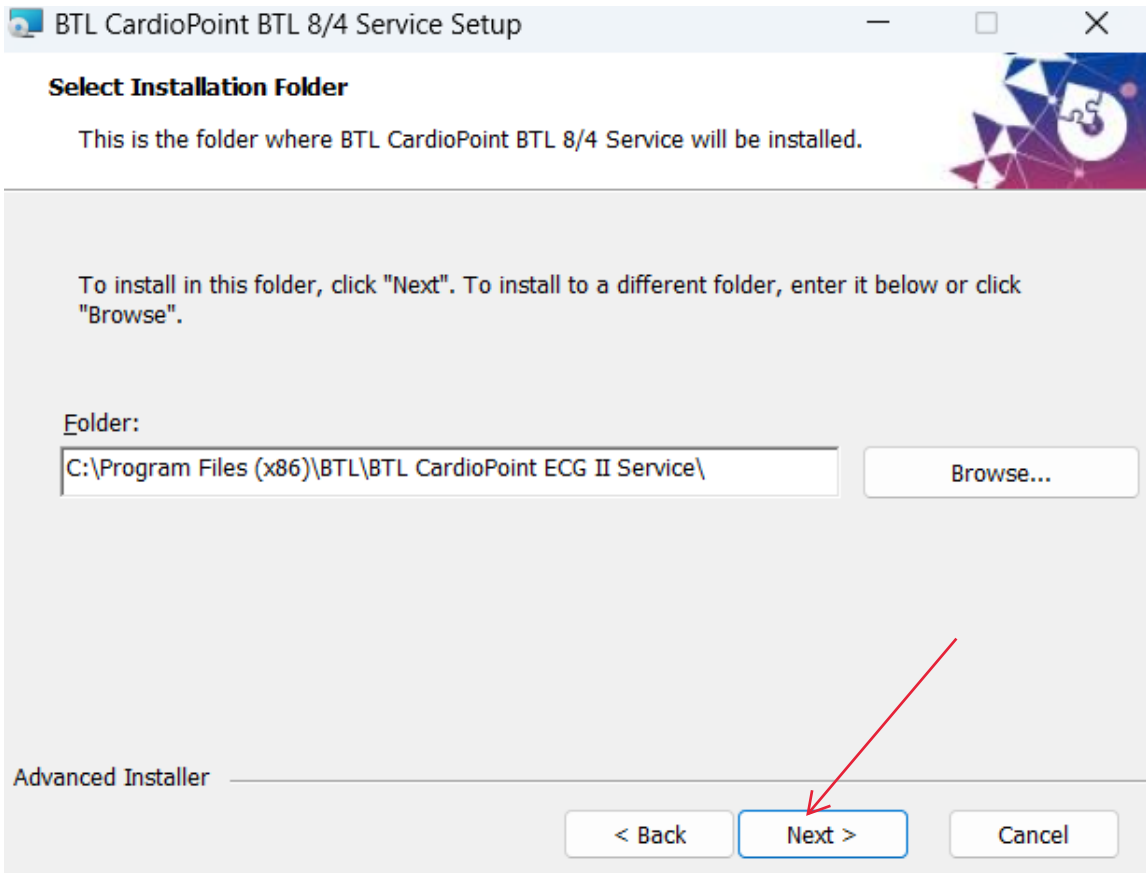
BTL CardioPoint BTL 8/4 Service Setup

Select Installation Folder

This is the folder where BTL CardioPoint BTL 8/4 Service will be installed.

To install in this folder, click "Next". To install to a different folder, enter it below or click "Browse".

Folder:

C:\Program Files (x86)\BTL\BTL CardioPoint ECG II Service\

Browse...

Advanced Installer

< Back

Next >

Cancel